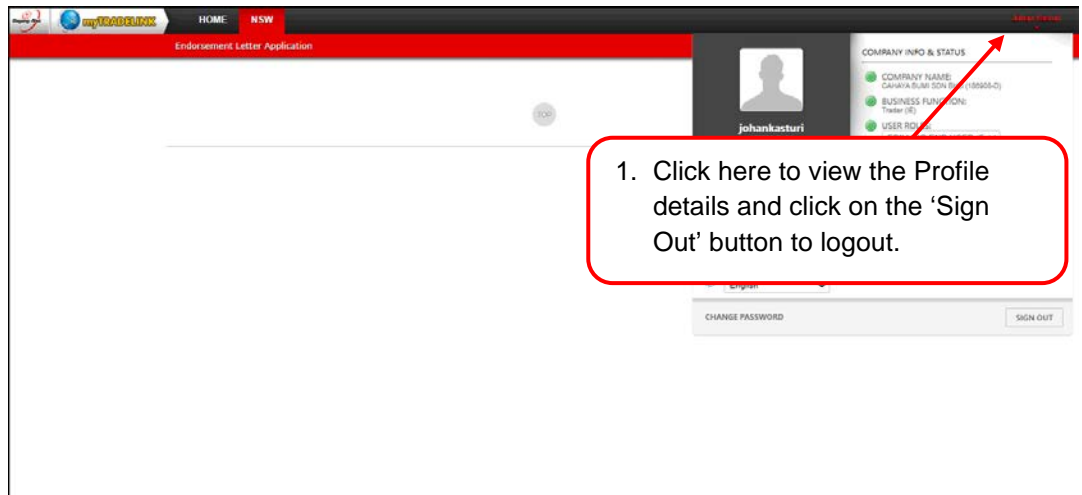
myTRADELINK HOME NSW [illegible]

Endorsement Letter Application

TOP

johankasturi

COMPANY INFO & STATUS

COMPANY NAME: CAHAYA BUMI SDN B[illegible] (188908-D)

BUSINESS FUNC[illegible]ION: Trader (IE)

USER ROL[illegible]

1. Click here to view the Profile details and click on the 'Sign Out' button to logout.

English

CHANGE PASSWORD

SIGN OUT